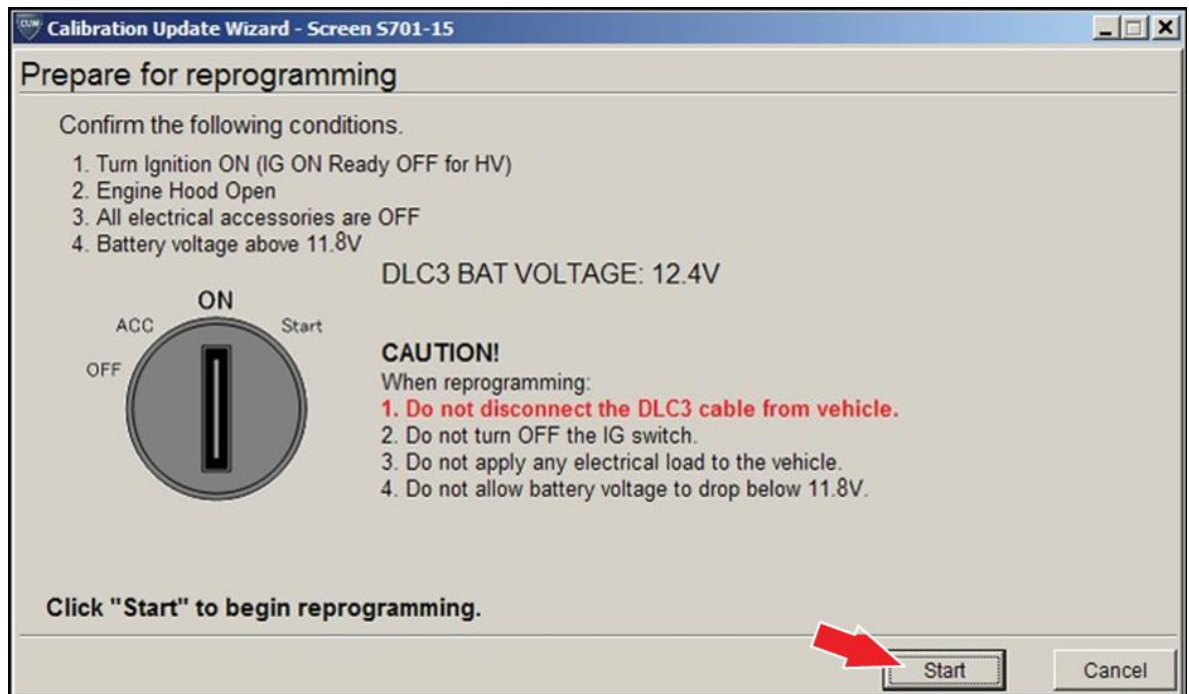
CUW Calibration Update Wizard - Screen S701-15

Prepare for reprogramming

Confirm the following conditions.

1. Turn Ignition ON (IG ON Ready OFF for HV)
2. Engine Hood Open
3. All electrical accessories are OFF
4. Battery voltage above 11.8V

DLC3 BAT VOLTAGE: 12.4V

ON
ACC
Start
OFF

CAUTION!
When reprogramming:
1. Do not disconnect the DLC3 cable from vehicle.
2. Do not turn OFF the IG switch.
3. Do not apply any electrical load to the vehicle.
4. Do not allow battery voltage to drop below 11.8V.

Click "Start" to begin reprogramming.

Start
Cancel